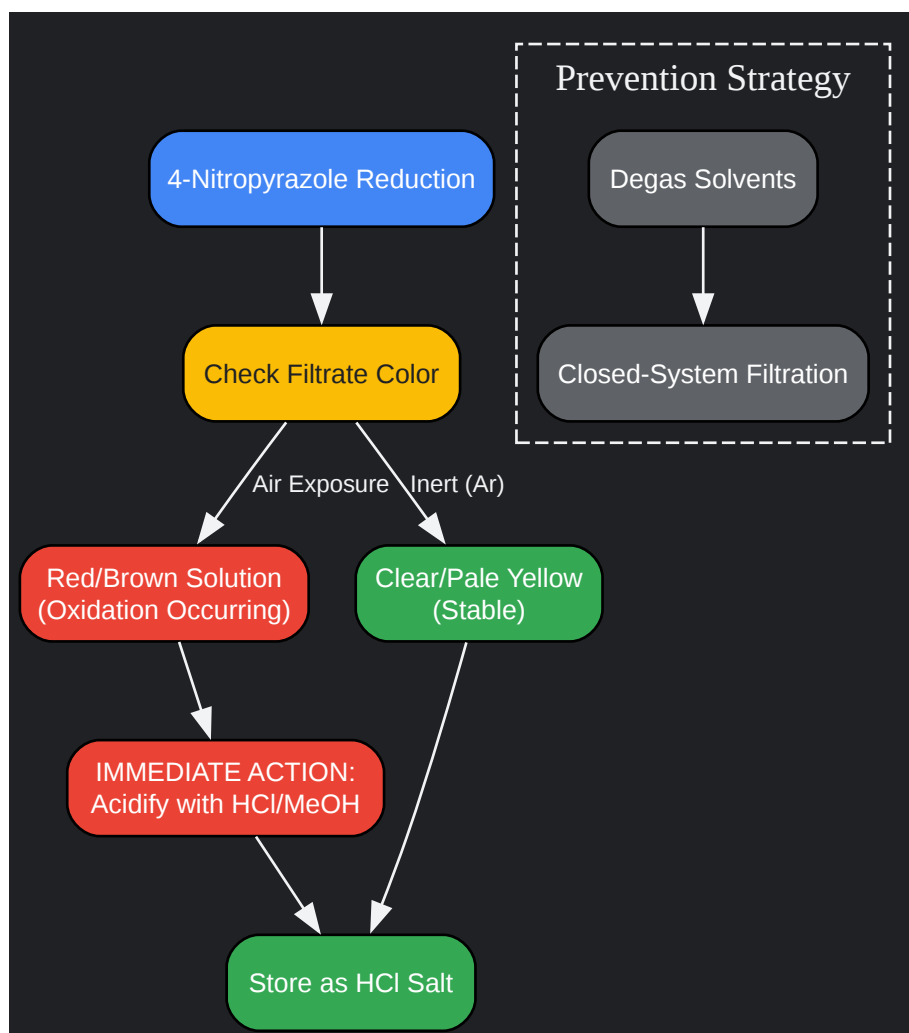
Prevention Strategy

Degas Solvents

Closed-System Filtration

4-Nitropyrazole Reduction

Check Filtrate Color

Air Exposure

Inert (Ar)

Red/Brown Solution (Oxidation Occurring)

Clear/Pale Yellow (Stable)

IMMEDIATE ACTION: Acidify with HCl/MeOH

Store as HCl Salt